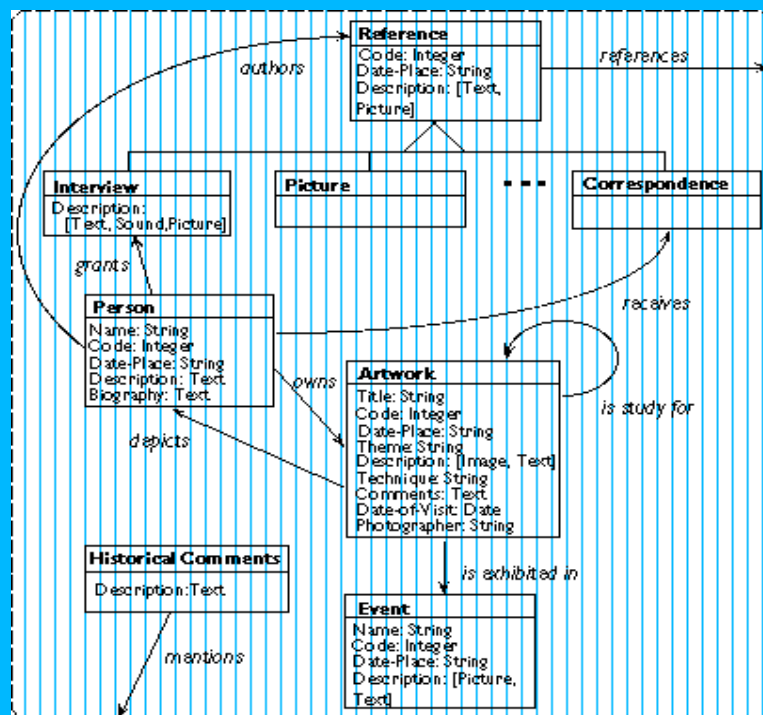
Reference
Code: Integer
Date-Place: String
Description: [Text, Picture]

references

authors

Interview
Description: [Text, Sound, Picture]

Picture

...

Correspondence

grants

receives

Person
Name: String
Code: Integer
Date-Place: String
Description: Text
Biography: Text

owns

Artwork
Title: String
Code: Integer
Date-Place: String
Theme: String
Description: [Image, Text]
Technique: String
Comments: Text
Date-of-Visit: Date
Photographer: String

is study for

depicts

Historical Comments
Description: Text

is exhibited in

mentions

Event
Name: String
Code: Integer
Date-Place: String
Description: [Picture, Text]